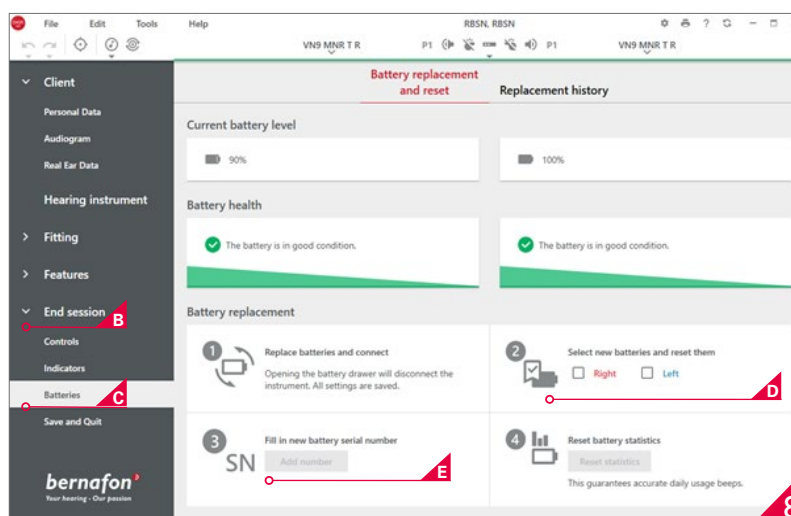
File Edit Tools Help

RBSN, RBSN

VN9 MNR T R P1 P1 VN9 MNR T R

Client

Personal Data

Audiogram

Real Ear Data

Hearing instrument

Fitting

Features

End session

B

Controls

Indicators

Batteries

C

Save and Quit

bernafon

Your hearing · Our passion

Battery replacement and reset

Replacement history

Current battery level

90%

100%

Battery health

The battery is in good condition.

The battery is in good condition.

Battery replacement

1 Replace batteries and connect

Opening the battery drawer will disconnect the instrument. All settings are saved.

2 Select new batteries and reset them

Right

Left

D

3 Fill in new battery serial number

SN

Add number

E

4 Reset battery statistics

Reset statistics

This guarantees accurate daily usage beeps.

8